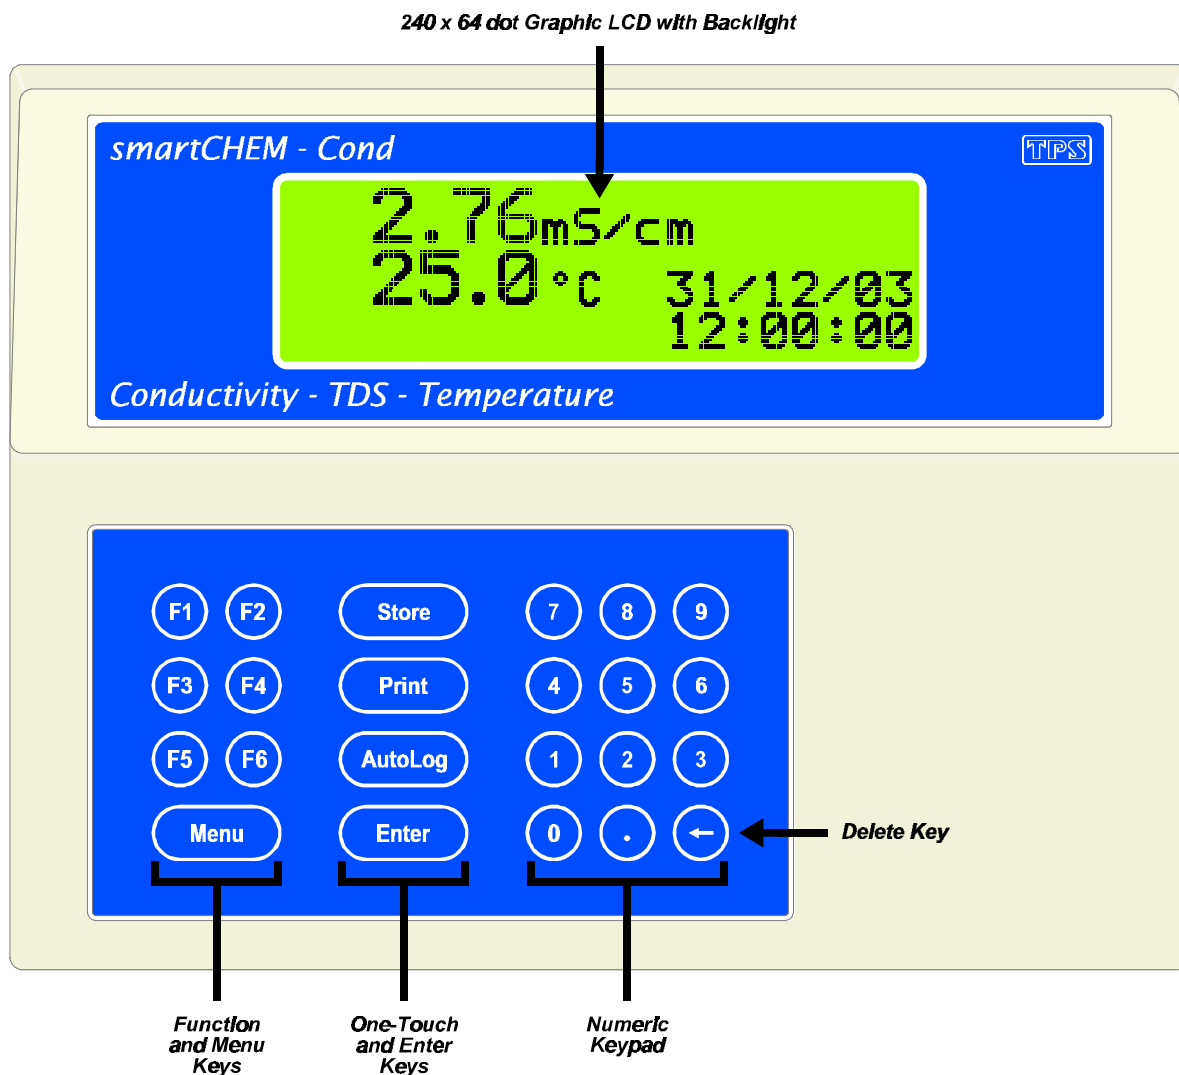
240 x 64 dot Graphic LCD with Backlight

smartCHEM - Cond

TPS

2.76mS/cm
25.0°C 31/12/03
12:00:00

Conductivity - TDS - Temperature

F1 F2
F3 F4
F5 F6
Menu

Store
Print
AutoLog
Enter

7 8 9
4 5 6
1 2 3
0 . ←

Delete Key

Function and Menu Keys

One-Touch and Enter Keys

Numeric Keypad